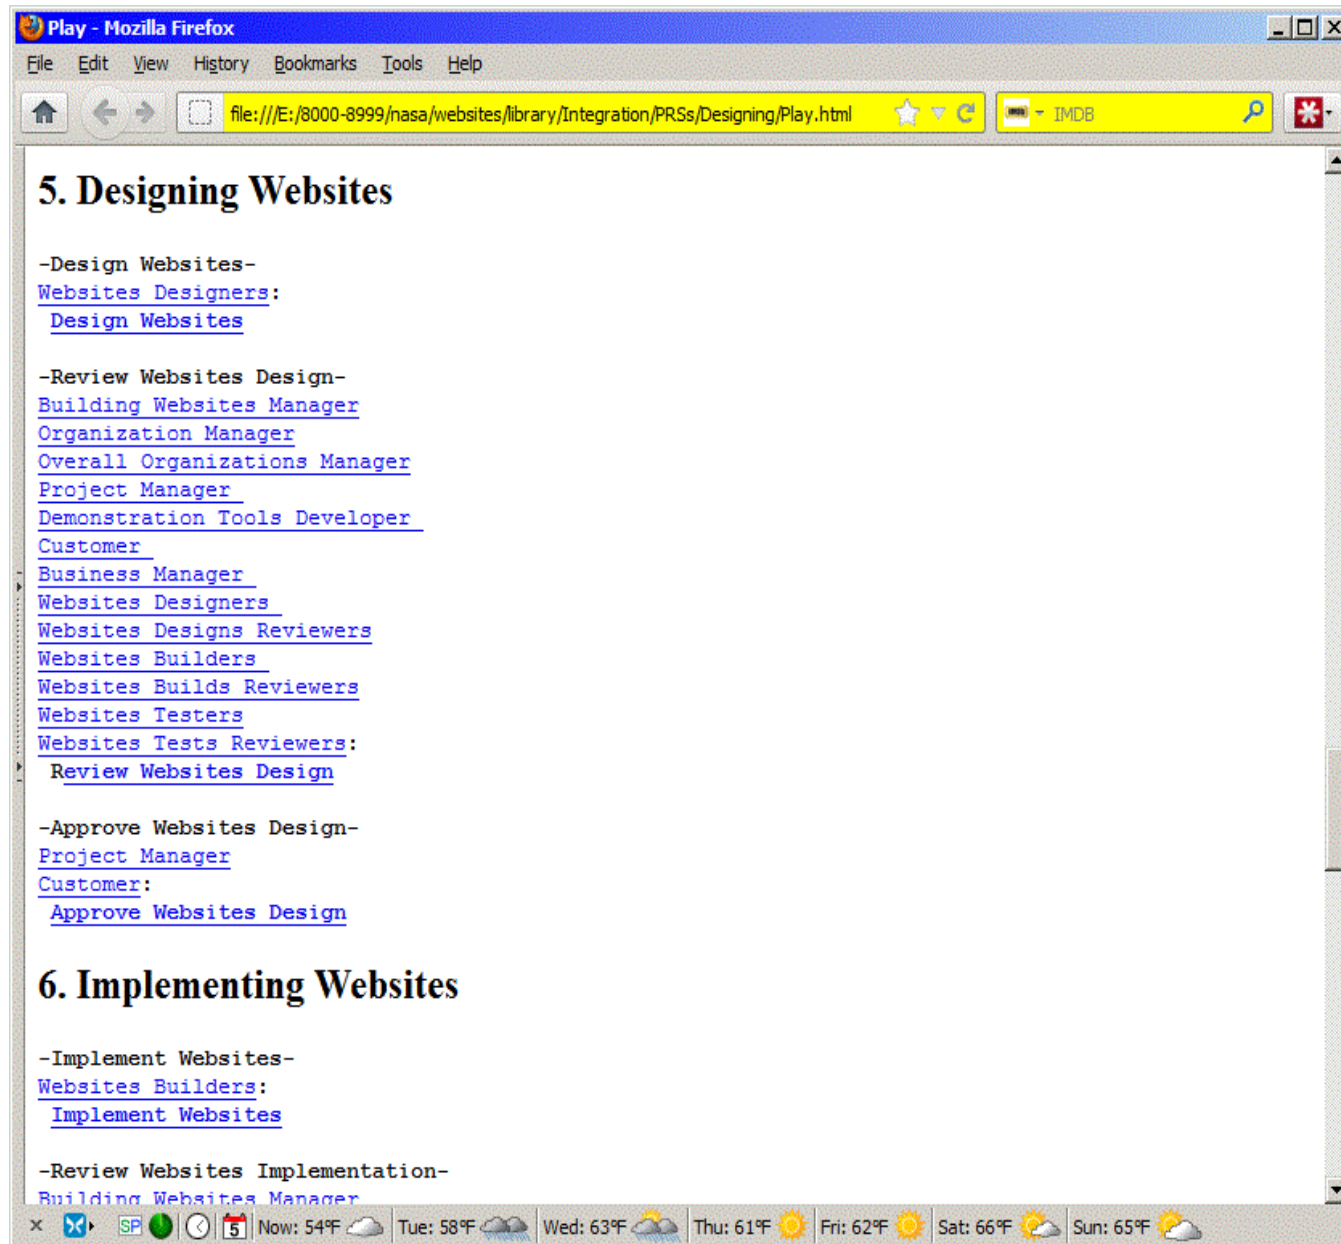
Play - Mozilla Firefox

File Edit View History Bookmarks Tools Help

file:///E:/8000-8999/nasa/websites/library/Integration/PRSs/Designing/Play.html

IMDB

# 5. Designing Websites

-Design Websites-
Websites Designers:
Design Websites

-Review Websites Design-
Building Websites Manager
Organization Manager
Overall Organizations Manager
Project Manager
Demonstration Tools Developer
Customer
Business Manager
Websites Designers
Websites Designs Reviewers
Websites Builders
Websites Builds Reviewers
Websites Testers
Websites Tests Reviewers:
Review Websites Design

-Approve Websites Design-
Project Manager
Customer:
Approve Websites Design

# 6. Implementing Websites

-Implement Websites-
Websites Builders:
Implement Websites

-Review Websites Implementation-
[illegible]

SP 5 Now: 54°F Tue: 58°F Wed: 63°F Thu: 61°F Fri: 62°F Sat: 66°F Sun: 65°F